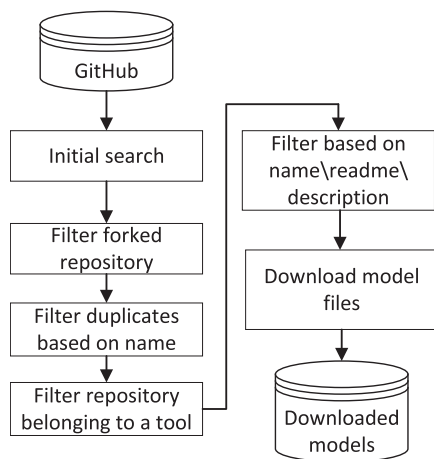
GitHub

Initial search

Filter forked repository

Filter duplicates based on name

Filter repository belonging to a tool

Filter based on name\readme\ description

Download model files

Downloaded models